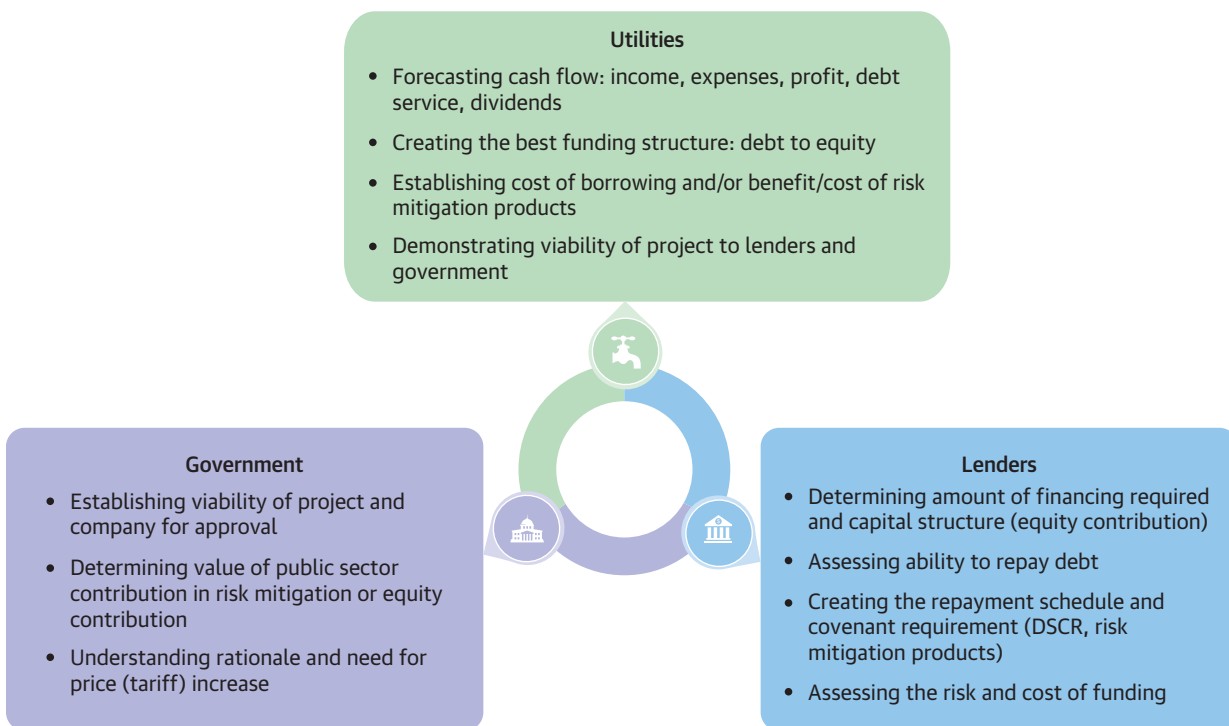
Utilities

- Forecasting cash flow: income, expenses, profit, debt service, dividends
- Creating the best funding structure: debt to equity
- Establishing cost of borrowing and/or benefit/cost of risk mitigation products
- Demonstrating viability of project to lenders and government

Government

- Establishing viability of project and company for approval
- Determining value of public sector contribution in risk mitigation or equity contribution
- Understanding rationale and need for price (tariff) increase

Lenders

- Determining amount of financing required and capital structure (equity contribution)
- Assessing ability to repay debt
- Creating the repayment schedule and covenant requirement (DSCR, risk mitigation products)
- Assessing the risk and cost of funding